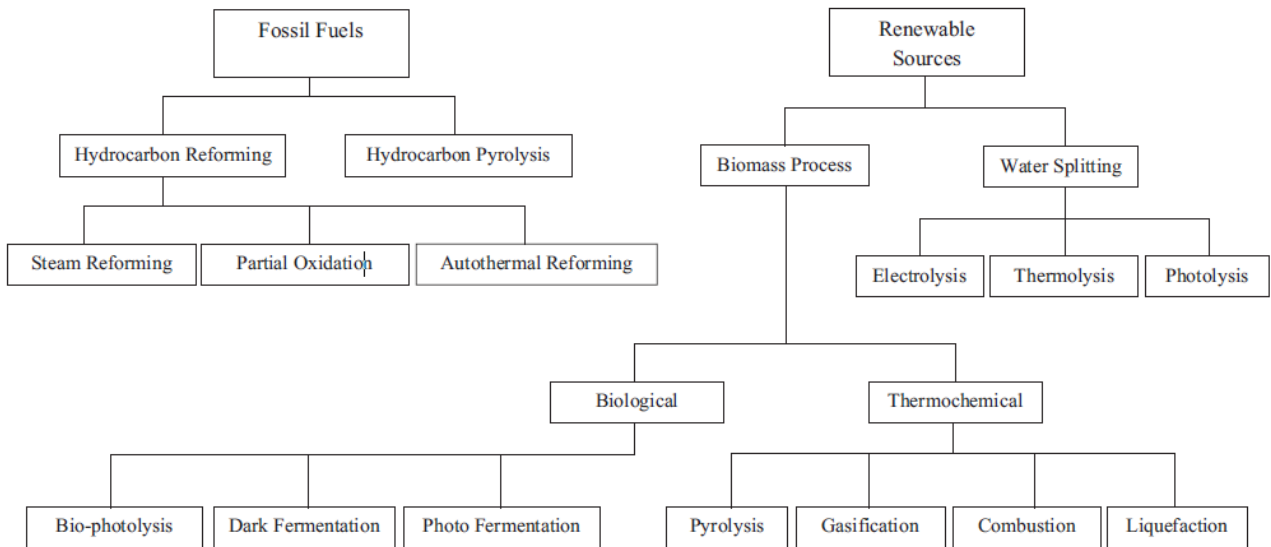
Fossil Fuels

Hydrocarbon Reforming

Hydrocarbon Pyrolysis

Steam Reforming

Partial Oxidation

Autothermal Reforming

Renewable Sources

Biomass Process

Water Splitting

Electrolysis

Thermolysis

Photolysis

Biological

Thermochemical

Bio-photolysis

Dark Fermentation

Photo Fermentation

Pyrolysis

Gasification

Combustion

Liquefaction